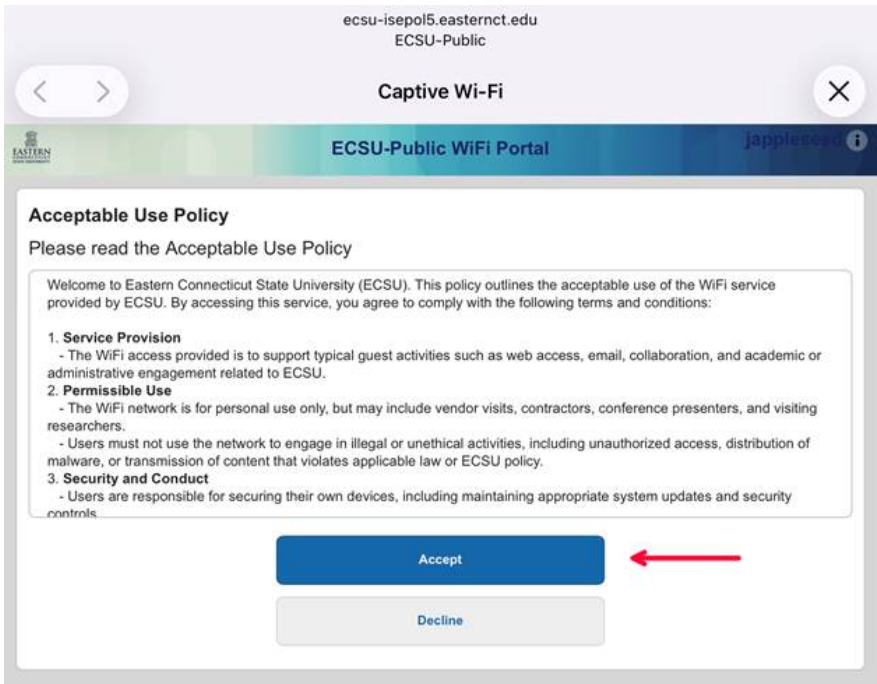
ecsu-isepol5.easternct.edu
ECSU-Public

Captive Wi-Fi

EASTERN

ECSU-Public WiFi Portal

jappleseed

Acceptable Use Policy

Please read the Acceptable Use Policy

Welcome to Eastern Connecticut State University (ECSU). This policy outlines the acceptable use of the WiFi service provided by ECSU. By accessing this service, you agree to comply with the following terms and conditions:

1. **Service Provision**
- The WiFi access provided is to support typical guest activities such as web access, email, collaboration, and academic or administrative engagement related to ECSU.
2. **Permissible Use**
- The WiFi network is for personal use only, but may include vendor visits, contractors, conference presenters, and visiting researchers.
- Users must not use the network to engage in illegal or unethical activities, including unauthorized access, distribution of malware, or transmission of content that violates applicable law or ECSU policy.
3. **Security and Conduct**
- Users are responsible for securing their own devices, including maintaining appropriate system updates and security controls

Accept

Decline